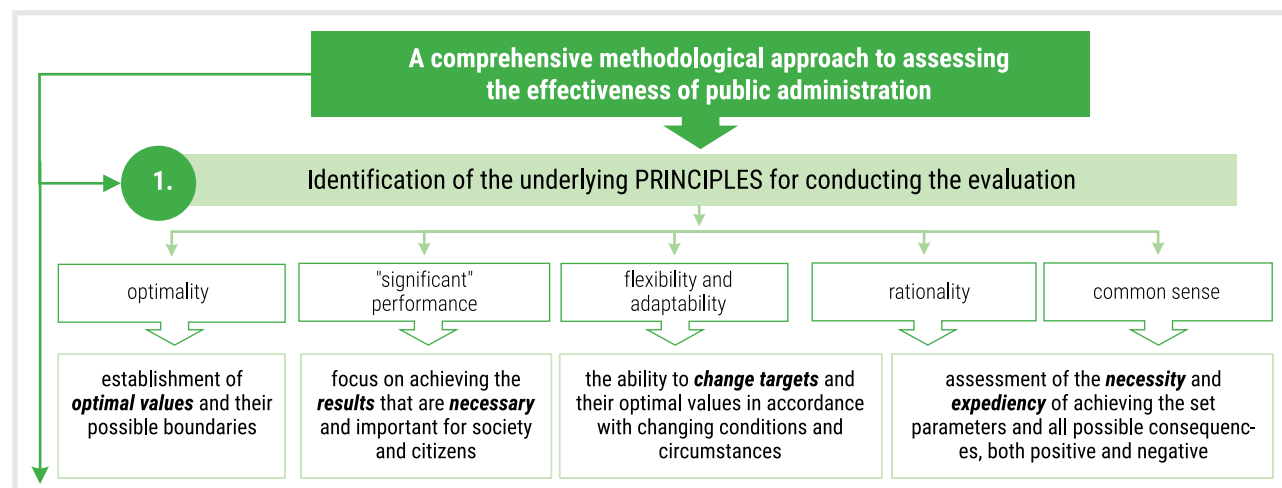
A comprehensive methodological approach to assessing the effectiveness of public administration

1. Identification of the underlying PRINCIPLES for conducting the evaluation

optimality

"significant" performance

flexibility and adaptability

rationality

common sense

establishment of ***optimal values*** and their possible boundaries

focus on achieving the ***results*** that are ***necessary*** and important for society and citizens

the ability to ***change targets*** and their optimal values in accordance with changing conditions and circumstances

assessment of the ***necessity*** and ***expediency*** of achieving the set parameters and all possible consequences, both positive and negative